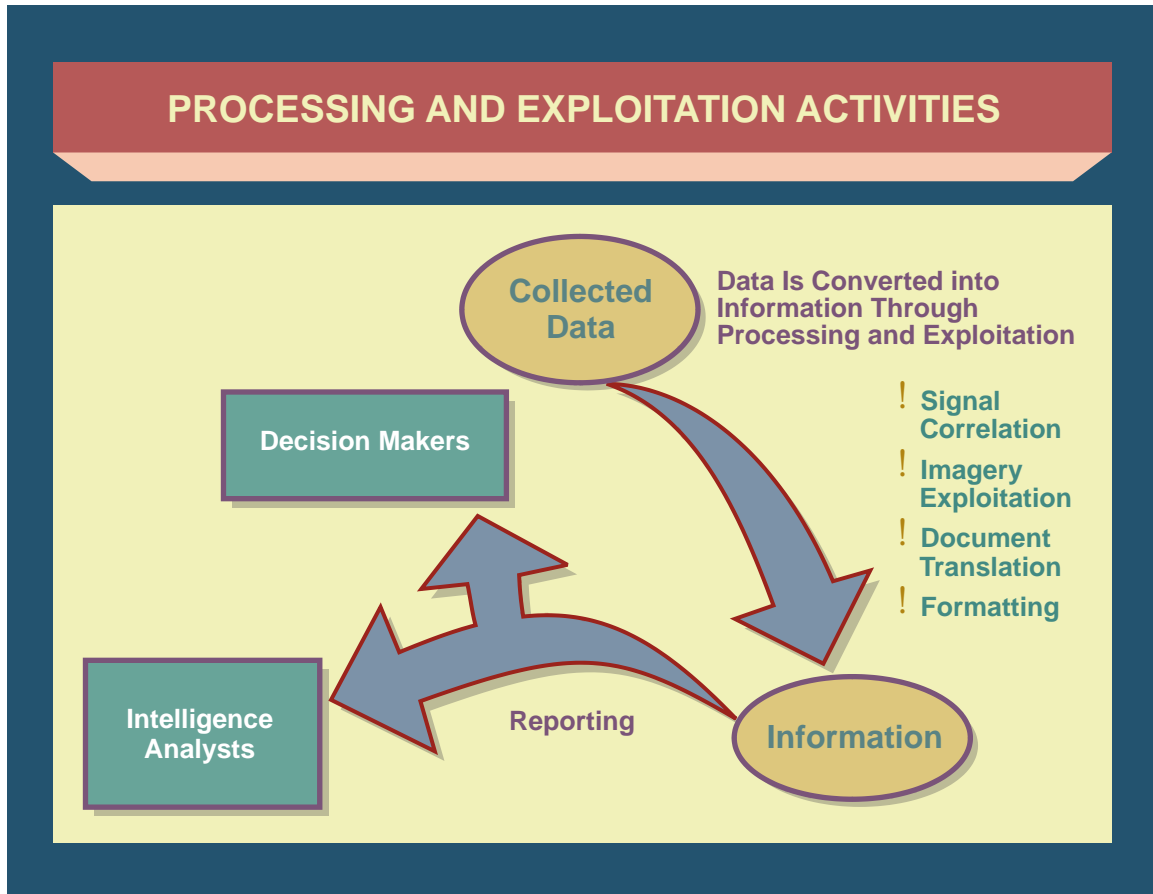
PROCESSING AND EXPLOITATION ACTIVITIES

Collected Data

Data Is Converted into Information Through Processing and Exploitation

! Signal Correlation
! Imagery Exploitation
! Document Translation
! Formatting

Decision Makers

Intelligence Analysts

Reporting

Information